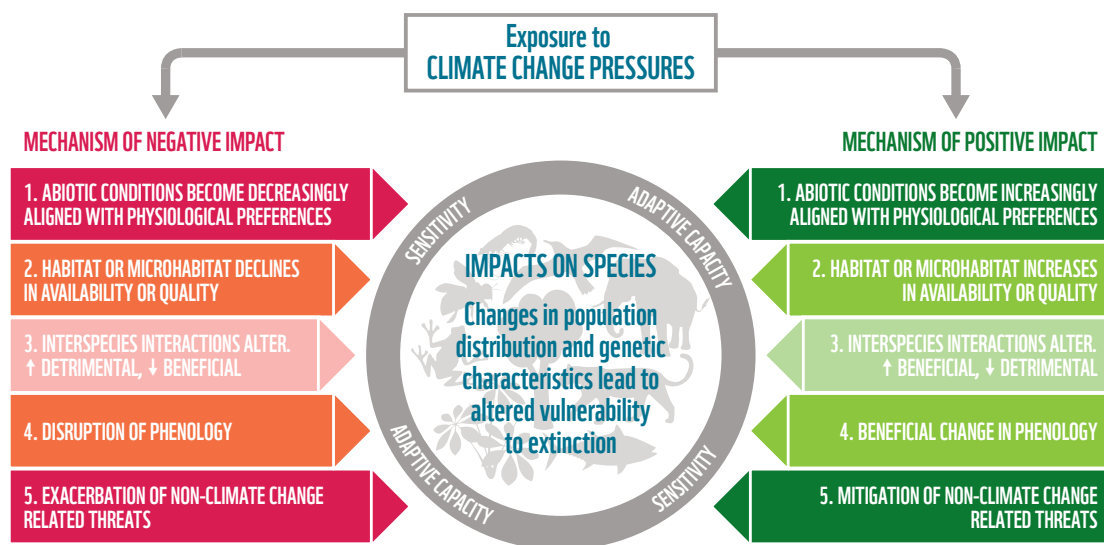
Exposure to
CLIMATE CHANGE PRESSURES

MECHANISM OF NEGATIVE IMPACT

1. ABIOTIC CONDITIONS BECOME DECREASINGLY ALIGNED WITH PHYSIOLOGICAL PREFERENCES

2. HABITAT OR MICROHABITAT DECLINES IN AVAILABILITY OR QUALITY

3. INTERSPECIES INTERACTIONS ALTER. ↑ DETRIMENTAL, ↓ BENEFICIAL

4. DISRUPTION OF PHENOLOGY

5. EXACERBATION OF NON-CLIMATE CHANGE RELATED THREATS

SENSITIVITY

ADAPTIVE CAPACITY

IMPACTS ON SPECIES

Changes in population distribution and genetic characteristics lead to altered vulnerability to extinction

ADAPTIVE CAPACITY

SENSITIVITY

MECHANISM OF POSITIVE IMPACT

1. ABIOTIC CONDITIONS BECOME INCREASINGLY ALIGNED WITH PHYSIOLOGICAL PREFERENCES

2. HABITAT OR MICROHABITAT INCREASES IN AVAILABILITY OR QUALITY

3. INTERSPECIES INTERACTIONS ALTER. ↑ BENEFICIAL, ↓ DETRIMENTAL

4. BENEFICIAL CHANGE IN PHENOLOGY

5. MITIGATION OF NON-CLIMATE CHANGE RELATED THREATS